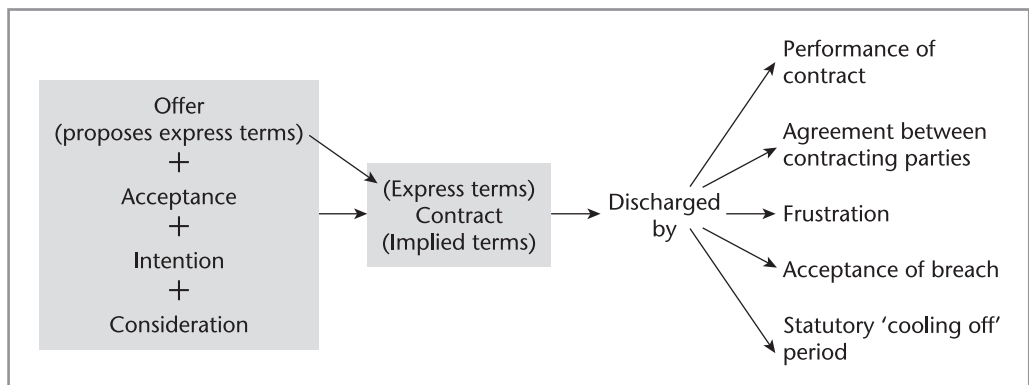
Offer
(proposes express terms)
+
Acceptance
+
Intention
+
Consideration

(Express terms)
Contract
(Implied terms)

Discharged by

Performance of contract

Agreement between contracting parties

Frustration

Acceptance of breach

Statutory 'cooling off' period